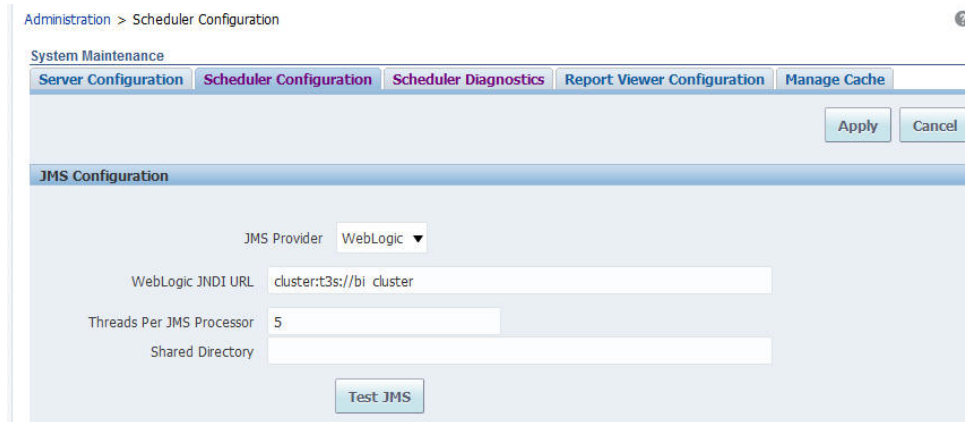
Administration > Scheduler Configuration

System Maintenance

Server Configuration | Scheduler Configuration | Scheduler Diagnostics | Report Viewer Configuration | Manage Cache

Apply Cancel

JMS Configuration

JMS Provider WebLogic ▼

WebLogic JNDI URL cluster:t3s://bi cluster

Threads Per JMS Processor 5

Shared Directory

Test JMS